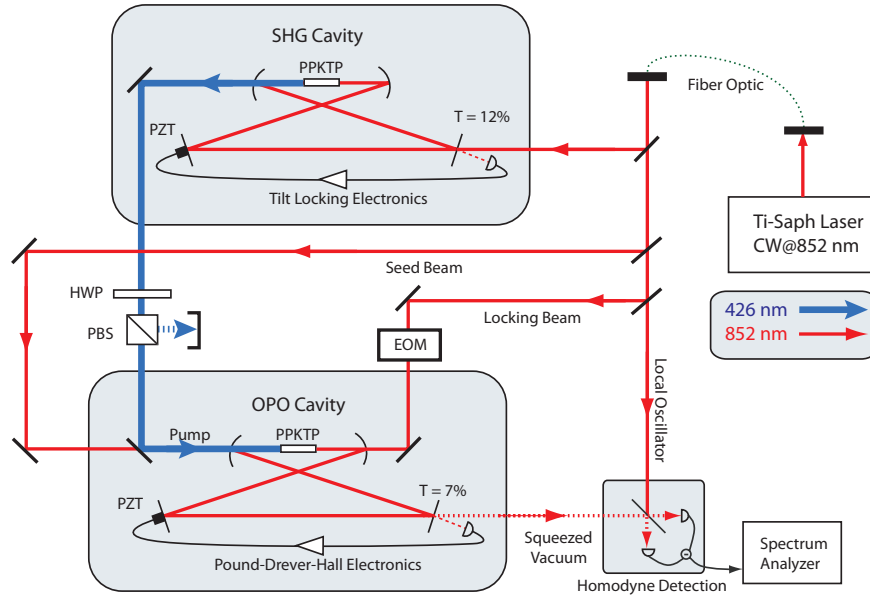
SHG Cavity

PPKTP

Fiber Optic

PZT

T = 12%

Tilt Locking Electronics

Ti-Saph Laser
CW@852 nm

Seed Beam

HWP

426 nm
852 nm

PBS

Locking Beam

EOM

Local Oscillator

OPO Cavity

Pump

PPKTP

T = 7%

PZT

Squeezed Vacuum

Pound-Drever-Hall Electronics

Homodyne Detection

Spectrum Analyzer